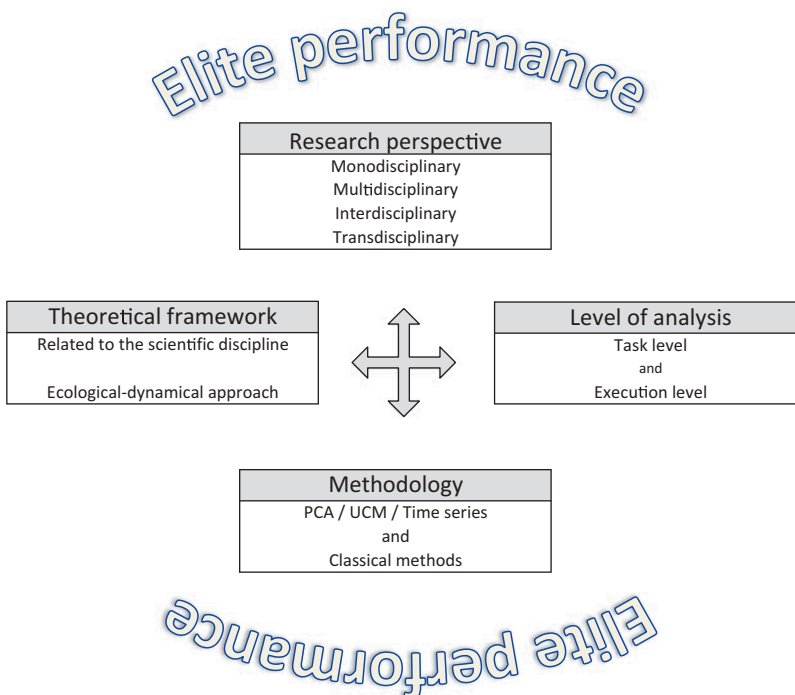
Elite performance

Research perspective
Monodisciplinary
Multidisciplinary
Interdisciplinary
Transdisciplinary

Theoretical framework
Related to the scientific discipline
Ecological-dynamical approach

Level of analysis
Task level
and
Execution level

Methodology
PCA / UCM / Time series
and
Classical methods

Elite performance